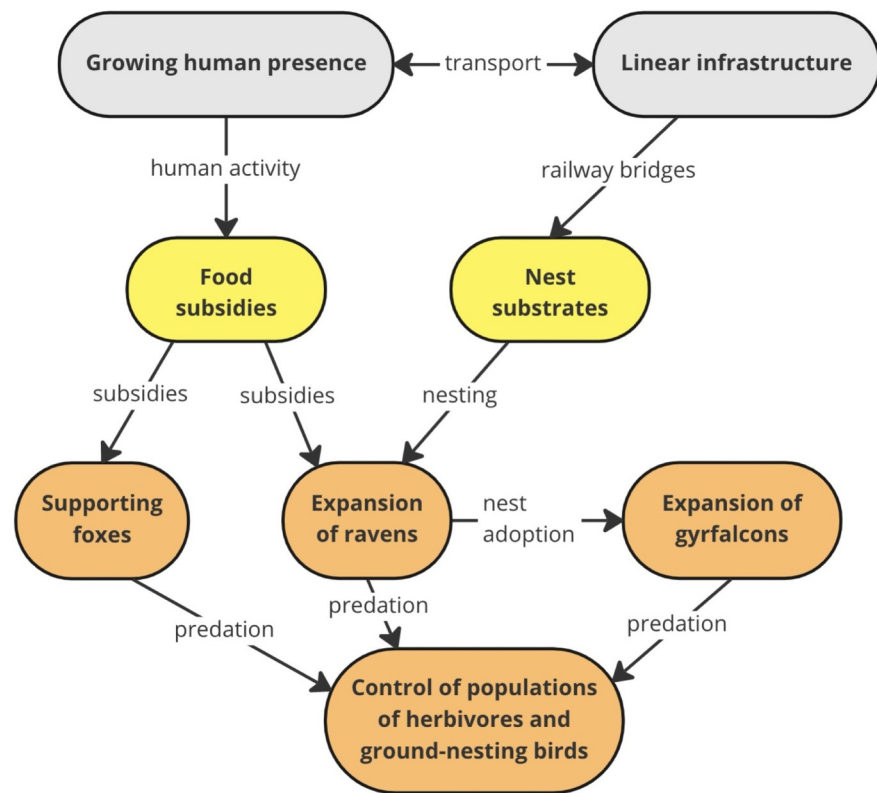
Growing human presence

transport

Linear infrastructure

human activity

railway bridges

Food subsidies

Nest substrates

subsidies

subsidies

nesting

Supporting foxes

Expansion of ravens

nest adoption

Expansion of gyrfalcons

predation

predation

predation

Control of populations of herbivores and ground-nesting birds